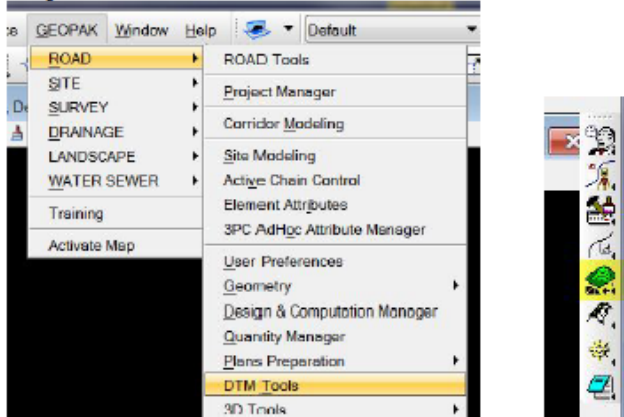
s GEOPAK Window Help Default

ROAD
SITE
SURVEY
DRAINAGE
LANDSCAPE
WATER SEWER
Training
Activate Map

ROAD Tools
Project Manager
Corridor Modeling
Site Modeling
Active Chain Control
Element Attributes
3PC AdHoc Attribute Manager
User Preferences
Geometry
Design & Computation Manager
Quantity Manager
Plans Preperation
DTM Tools
3D Tools